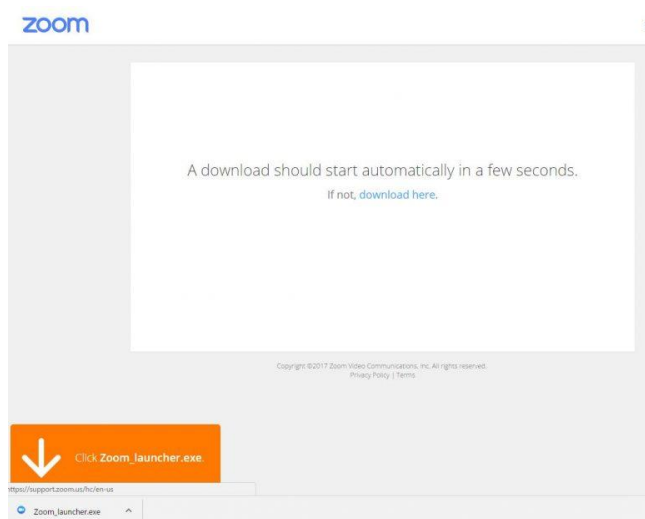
zoom

A download should start automatically in a few seconds.

If not, download here.

Copyright ©2017 Zoom Video Communications, Inc. All rights reserved.
Privacy Policy | Terms

Click Zoom_launcher.exe

ttps://support.zoom.us/hc/en-us

Zoom_launcher.exe ^